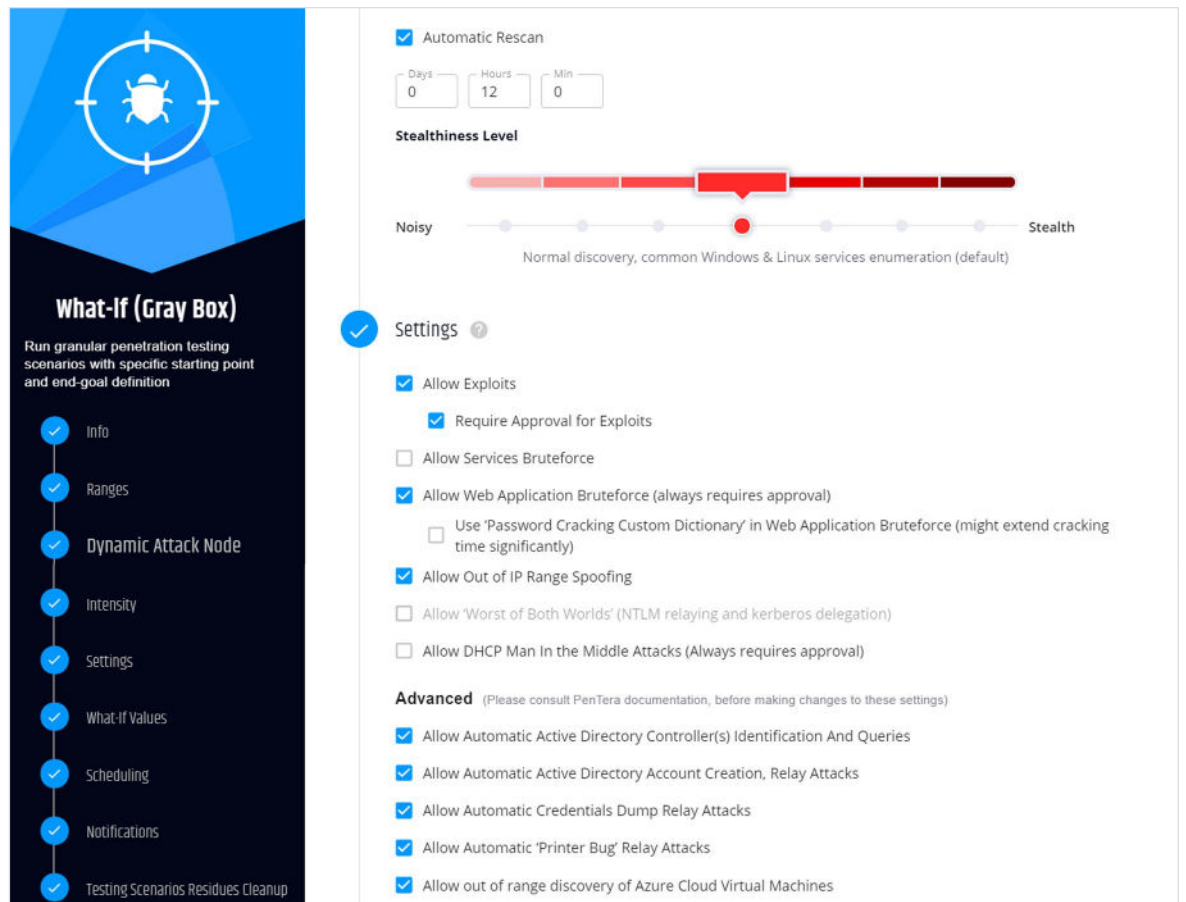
What-If (Gray Box)

Run granular penetration testing scenarios with specific starting point and end-goal definition

Info

Ranges

Dynamic Attack Node

Intensity

Settings

What-If Values

Scheduling

Notifications

Testing Scenarios Residues Cleanup

Automatic Rescan

| Days | Hours | Min |
|---|---|---|
| 0 | 12 | 0 |

Stealthiness Level

Noisy

Stealth

Normal discovery, common Windows & Linux services enumeration (default)

Settings

Allow Exploits

Require Approval for Exploits

Allow Services Bruteforce

Allow Web Application Bruteforce (always requires approval)

Use 'Password Cracking Custom Dictionary' in Web Application Bruteforce (might extend cracking time significantly)

Allow Out of IP Range Spoofing

Allow 'Worst of Both Worlds' (NTLM relaying and kerberos delegation)

Allow DHCP Man In the Middle Attacks (Always requires approval)

Advanced (Please consult PenTera documentation, before making changes to these settings)

Allow Automatic Active Directory Controller(s) Identification And Queries

Allow Automatic Active Directory Account Creation, Relay Attacks

Allow Automatic Credentials Dump Relay Attacks

Allow Automatic 'Printer Bug' Relay Attacks

Allow out of range discovery of Azure Cloud Virtual Machines